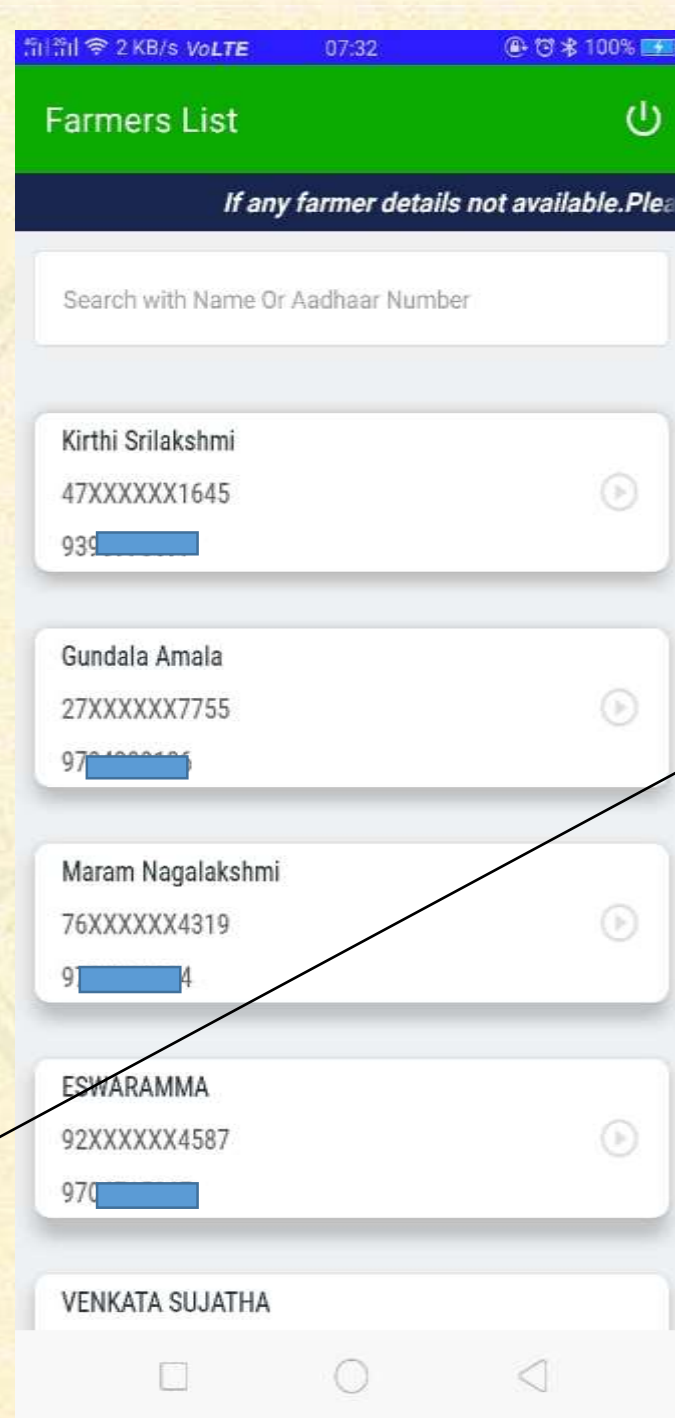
2 KB/s VoLTE 07:32 100%

Farmers List

If any farmer details not available.Plea

Search with Name Or Aadhaar Number

Kirthi Srilakshmi
47XXXXXX1645
939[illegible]

Gundala Amala
27XXXXXX7755
97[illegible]

Maram Nagalakshmi
76XXXXXX4319
9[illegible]4

ESWARAMMA
92XXXXXX4587
970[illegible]

VENKATA SUJATHA